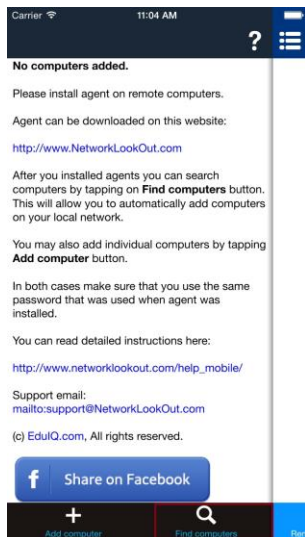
Carrier 11:04 AM

?

No computers added.

Please install agent on remote computers.

Agent can be downloaded on this website:

http://www.NetworkLookOut.com

After you installed agents you can search computers by tapping on Find computers button. This will allow you to automatically add computers on your local network.

You may also add individual computers by tapping Add computer button.

In both cases make sure that you use the same password that was used when agent was installed.

You can read detailed instructions here:

http://www.networklookout.com/help_mobile/

Support email:
mailto:support@NetworkLookOut.com

(c) EduIQ.com, All rights reserved.

f Share on Facebook

Add computer

Find computers

Re